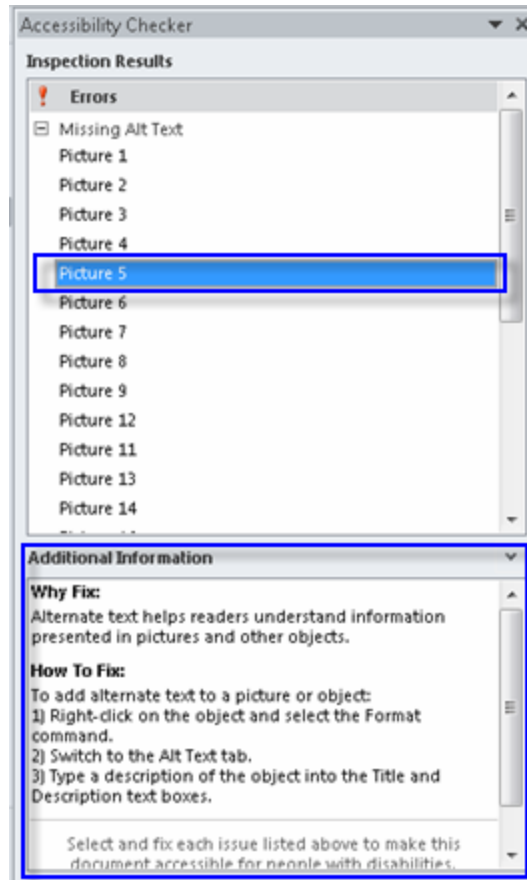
Accessibility Checker

Inspection Results

Errors

Missing Alt Text
Picture 1
Picture 2
Picture 3
Picture 4
Picture 5
Picture 6
Picture 7
Picture 8
Picture 9
Picture 12
Picture 11
Picture 13
Picture 14
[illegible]

Additional Information

Why Fix:
Alternate text helps readers understand information presented in pictures and other objects.

How To Fix:
To add alternate text to a picture or object:
1) Right-click on the object and select the Format command.
2) Switch to the Alt Text tab.
3) Type a description of the object into the Title and Description text boxes.

Select and fix each issue listed above to make this document accessible for people with disabilities.